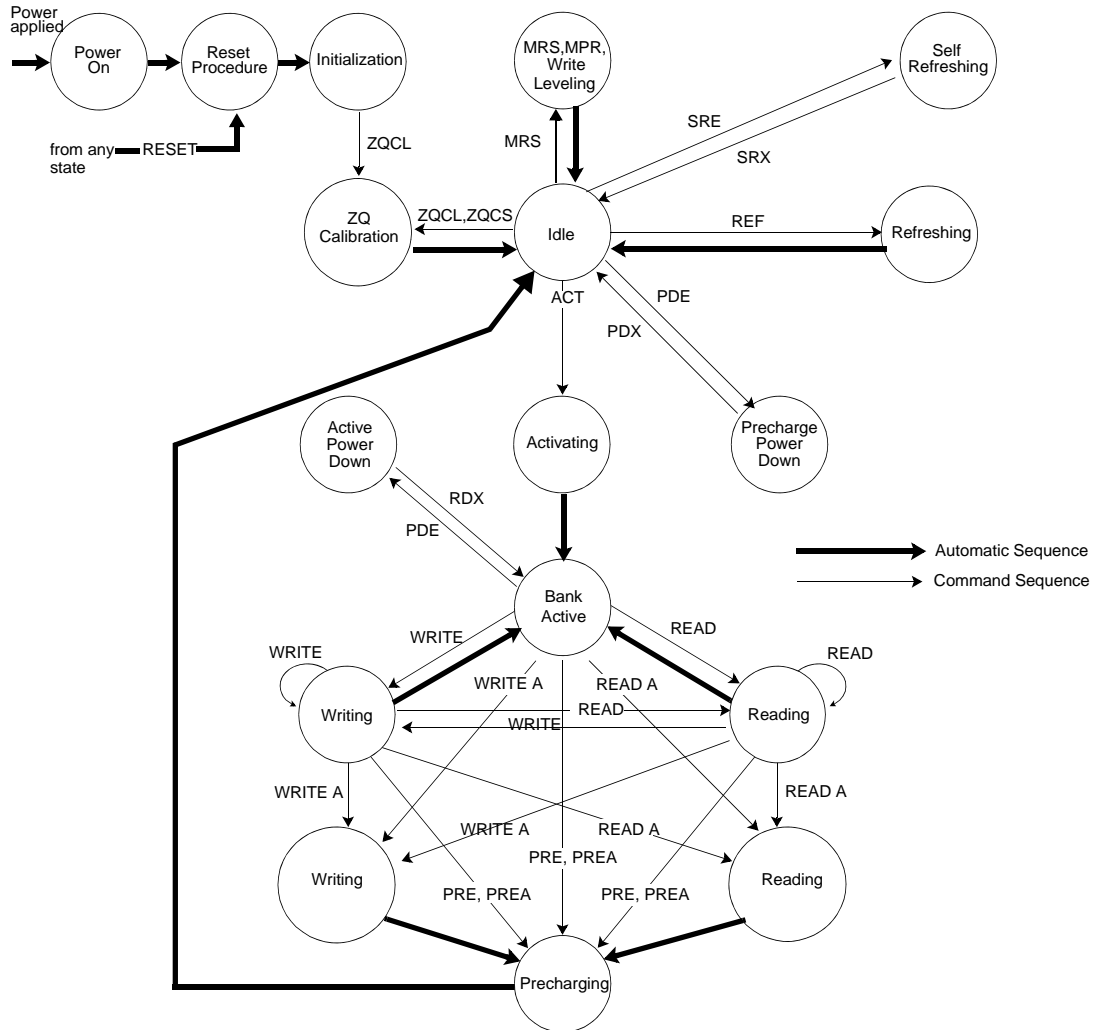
Power applied

Power On

Reset Procedure

Initialization

from any state

RESET

ZQCL

MRS,MPR, Write Leveling

MRS

Self Refreshing

SRE

SRX

ZQ Calibration

ZQCL,ZQCS

Idle

REF

Refreshing

PDE

PDX

ACT

Activating

Precharge Power Down

Active Power Down

RDX

PDE

Automatic Sequence

Command Sequence

Bank Active

WRITE

READ

WRITE

READ

Writing

WRITE A

READ A

Reading

READ

WRITE

WRITE A

READ A

WRITE A

READ A

PRE, PREA

Writing

PRE, PREA

PRE, PREA

Reading

Precharging